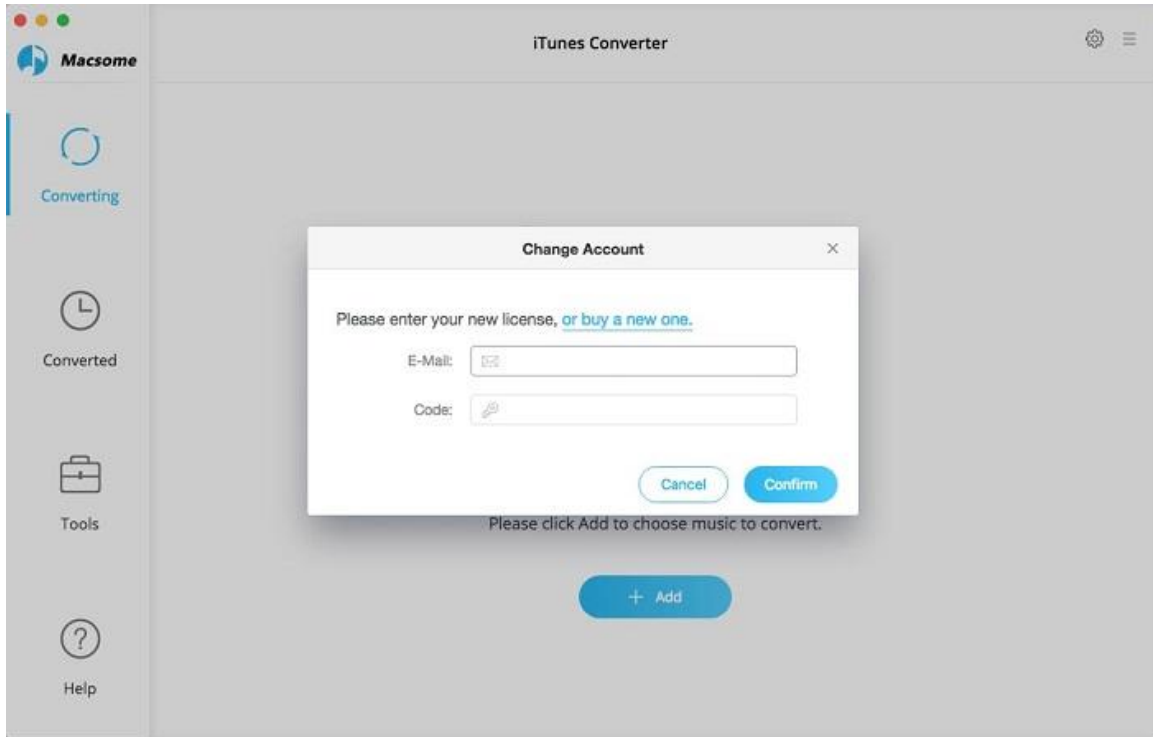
Macsome

iTunes Converter

Converting

Converted

Tools

Help

Change Account

×

Please enter your new license, or buy a new one.

E-Mail:

Code:

Cancel

Confirm

Please click Add to choose music to convert.

+ Add